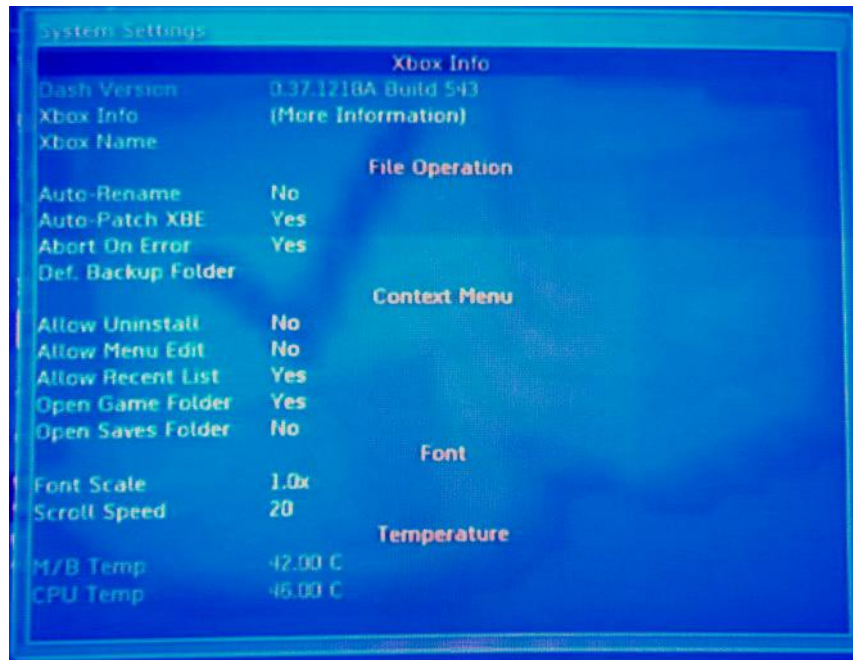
System Settings

Xbox Info

| | |
|---|---|
| Dash Version | 0.37.1218A Build 543 |
| Xbox Info | (More Information) |
| Xbox Name | |

File Operation

| | |
|---|---|
| Auto-Rename | No |
| Auto-Patch XBE | Yes |
| Abort On Error | Yes |
| Def. Backup Folder | |

Context Menu

| | |
|---|---|
| Allow Uninstall | No |
| Allow Menu Edit | No |
| Allow Recent List | Yes |
| Open Game Folder | Yes |
| Open Saves Folder | No |

Font

| | |
|---|---|
| Font Scale | 1.0x |
| Scroll Speed | 20 |

Temperature

| | |
|---|---|
| M/B Temp | 42.00 C |
| CPU Temp | 46.00 C |